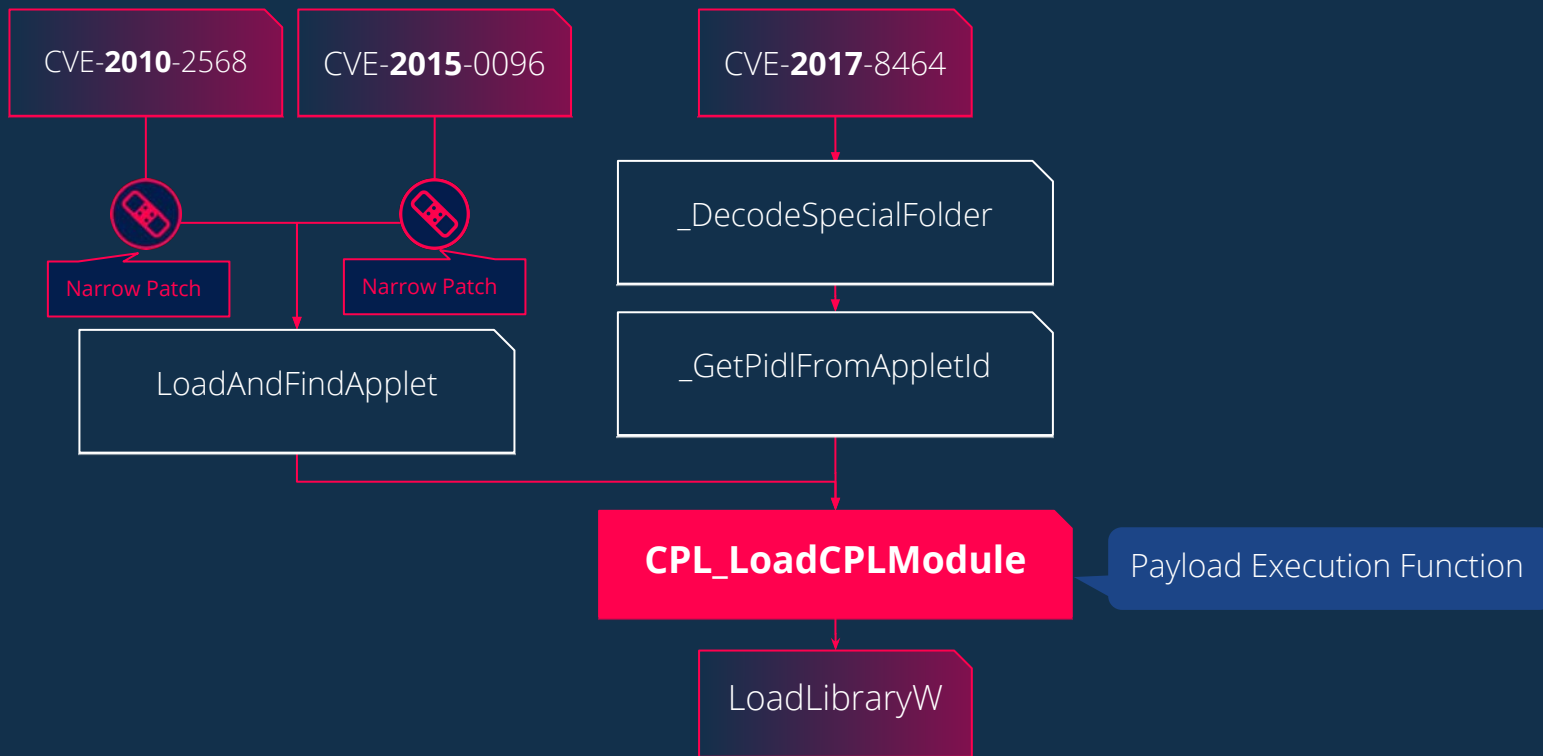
CVE-**2010**-2568

CVE-**2015**-0096

CVE-**2017**-8464

Narrow Patch

Narrow Patch

_DecodeSpecialFolder

_GetPidlFromAppletId

LoadAndFindApplet

**CPL_LoadCPLModule**

Payload Execution Function

LoadLibraryW